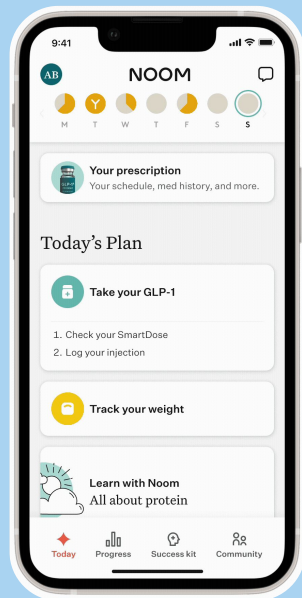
9:41

AB

NOOM

M T W T F S S

Your prescription
Your schedule, med history, and more.

GLP-1

Today's Plan

Take your GLP-1

1. Check your SmartDose
2. Log your injection

Track your weight

Learn with Noom
All about protein

Today Progress Success kit Community